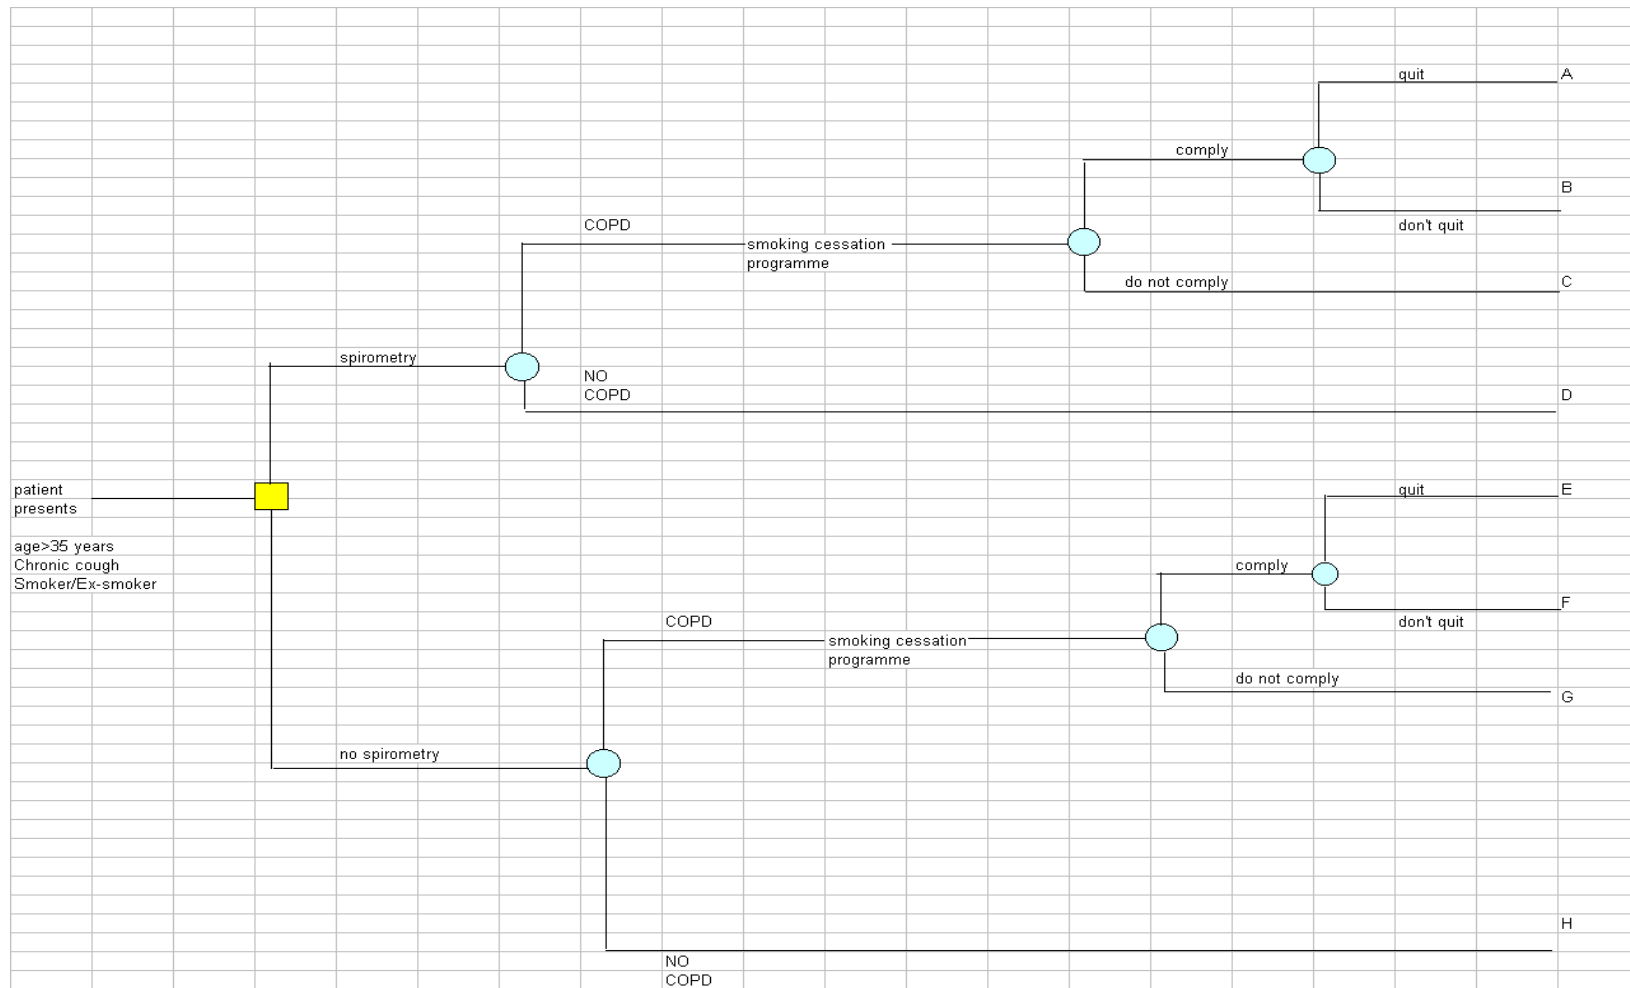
quit
A

comply

B
don't quit

COPD
smoking cessation programme

do not comply
C

spirometry

NO COPD
D

patient presents

age>35 years
Chronic cough
Smoker/Ex-smoker

quit
E

comply

F
don't quit

COPD
smoking cessation programme

do not comply
G

no spirometry

H

NO COPD